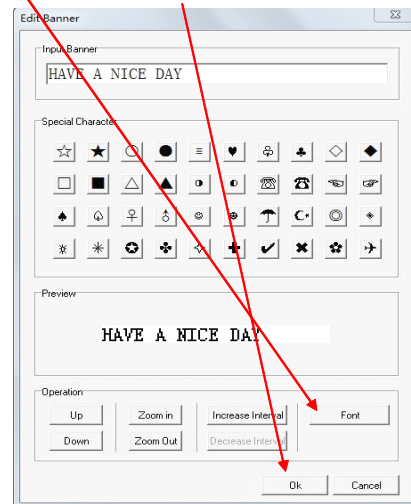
Edit Banner

Input Banner

HAVE A NICE DAY

Special Character

☆ ★ ○ ● ≡ ♥ ♧ ♣ ◇ ◆
□ ■ △ ▲ ◑ ◐ ☏ ☎ ☜ ☞
♠ ♤ ♀ ♂ ☺ ☻ ☂ ☪ ◎ ◈
☼ ✳ ✪ ✤ ✧ ✚ ✔ ✖ ✿ ✈

Preview

HAVE A NICE DAY

Operation

Up
Down
Zoom in
Zoom Out
Increase Interval
Decrease Interval
Font

Ok
Cancel